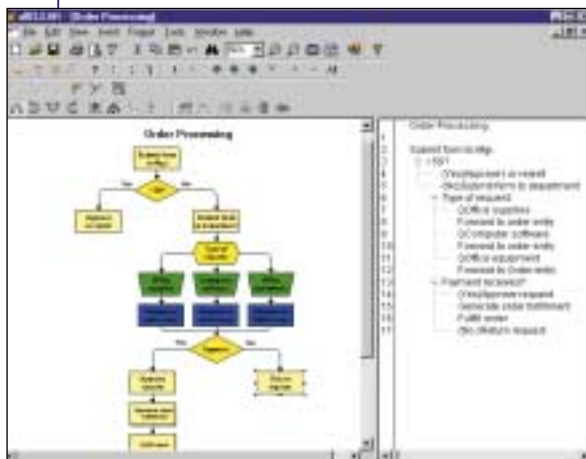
allCLEAR - [Order Processing]

File Edit View Insert Format Tools Window Help

Order Processing

Yes

No

Yes

No

Order Processing

Submit form to mgr.

1
2
3
4
5
6
7
8
9
10
11
12
13
14
15
16
17

(Yes)Approve or reject
(No)Submit form to department
Type of request
(O)Office supplies
Forward to order entry
(C)Computer software
Forward to order entry
(O)Office equipment
Forward to Order entry
Payment received?
(Yes)Approve request
Generate order fulfillment
Fulfill order
(No)Return request